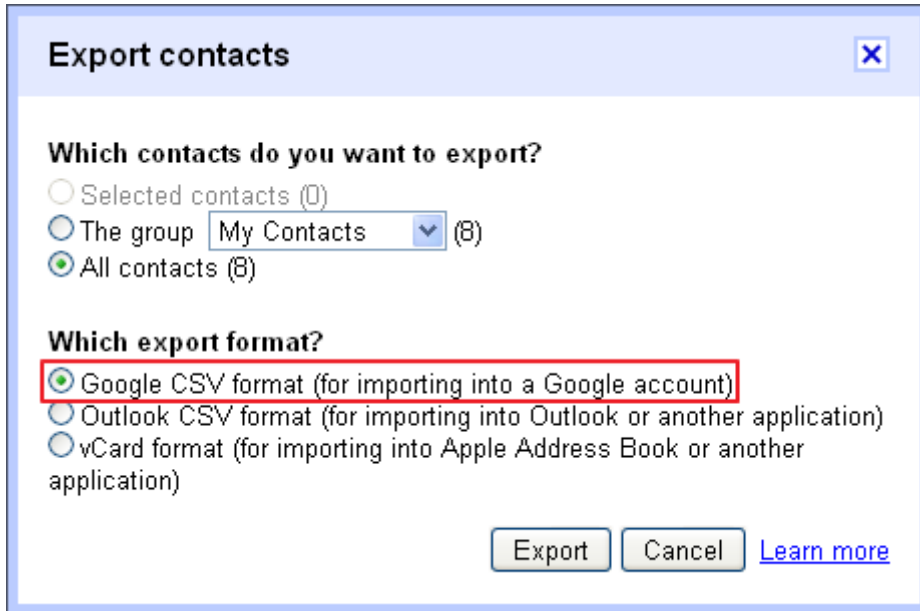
Export contacts

X

Which contacts do you want to export?

Selected contacts (0)

The group My Contacts (8)

All contacts (8)

Which export format?

Google CSV format (for importing into a Google account)

Outlook CSV format (for importing into Outlook or another application)

vCard format (for importing into Apple Address Book or another application)

Export Cancel Learn more